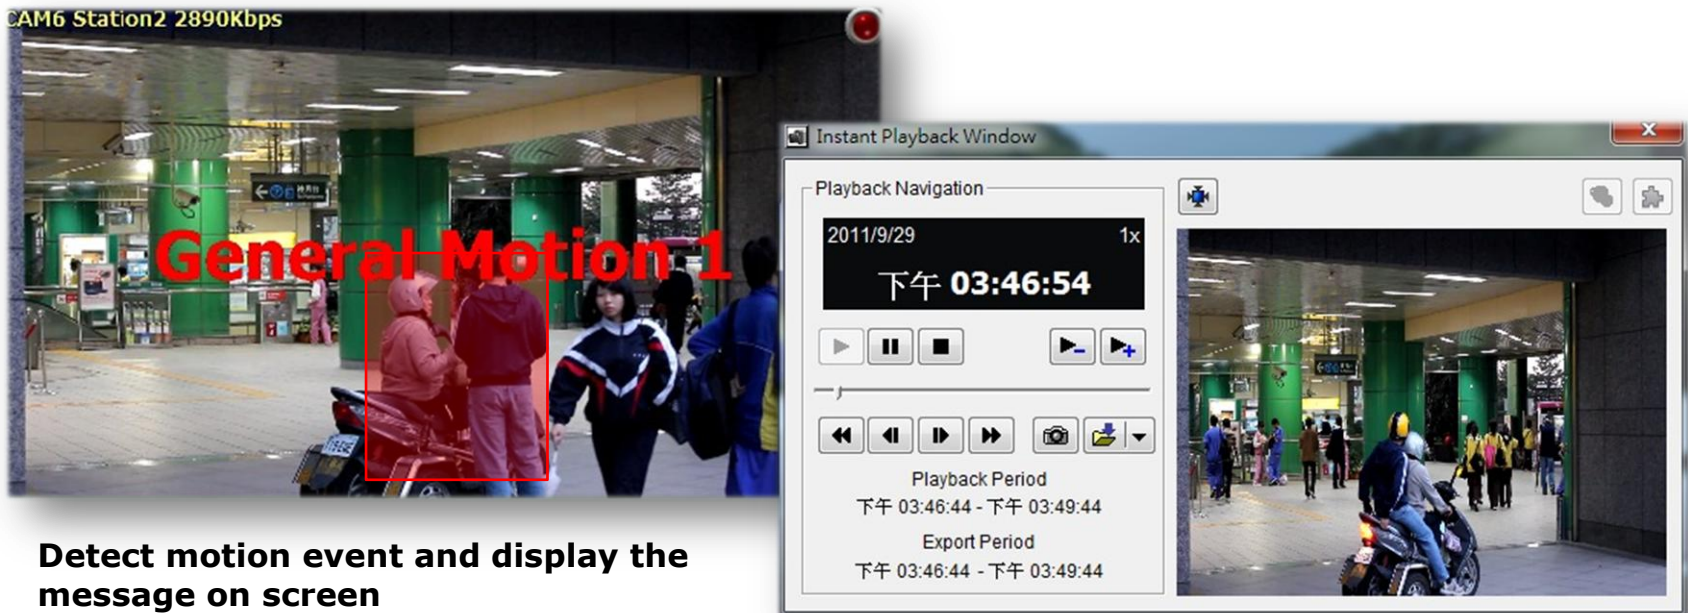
CAM6 Station2 2890Kbps

General Motion 1

Detect motion event and display the message on screen

Instant Playback Window

Playback Navigation

2011/9/29 1x

下午 03:46:54

Playback Period

下午 03:46:44 - 下午 03:49:44

Export Period

下午 03:46:44 - 下午 03:49:44